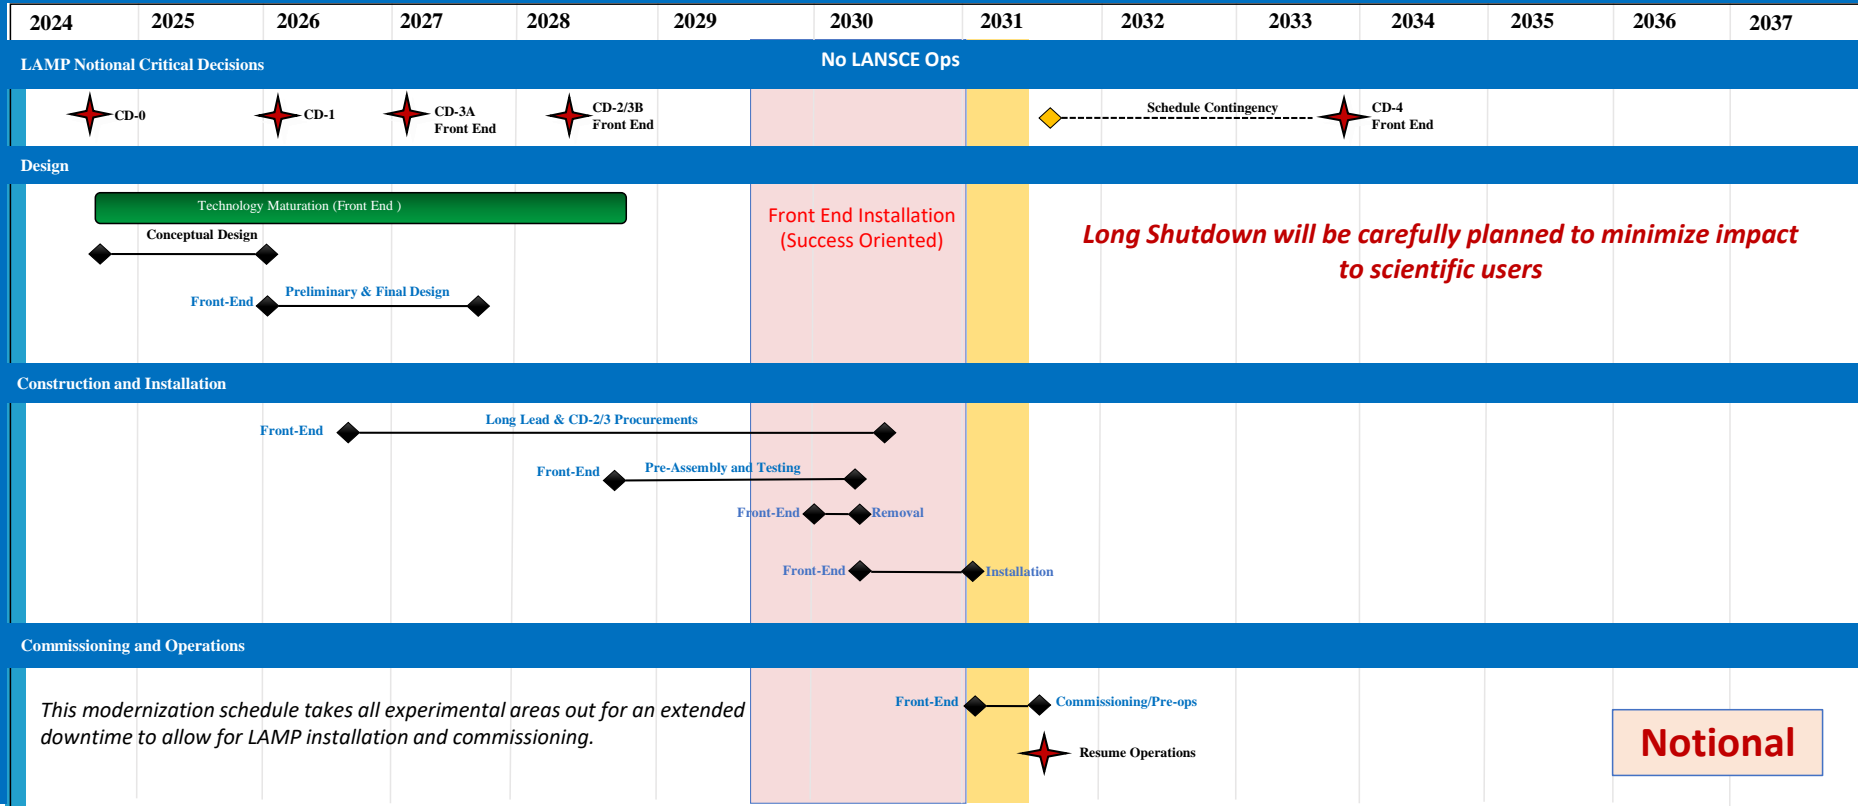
2024 2025 2026 2027 2028 2029 2030 2031 2032 2033 2034 2035 2036 2037

LAMP Notional Critical Decisions

No LANSCE Ops

CD-0

CD-1

CD-3A Front End

CD-2/3B Front End

Schedule Contingency

CD-4 Front End

Design

Technology Maturation (Front End )

Conceptual Design

Front-End

Preliminary & Final Design

Front End Installation (Success Oriented)

Long Shutdown will be carefully planned to minimize impact to scientific users

Construction and Installation

Front-End

Long Lead & CD-2/3 Procurements

Front-End

Pre-Assembly and Testing

Front-End

Removal

Front-End

Installation

Commissioning and Operations

This modernization schedule takes all experimental areas out for an extended downtime to allow for LAMP installation and commissioning.

Front-End

Commissioning/Pre-ops

Resume Operations

Notional